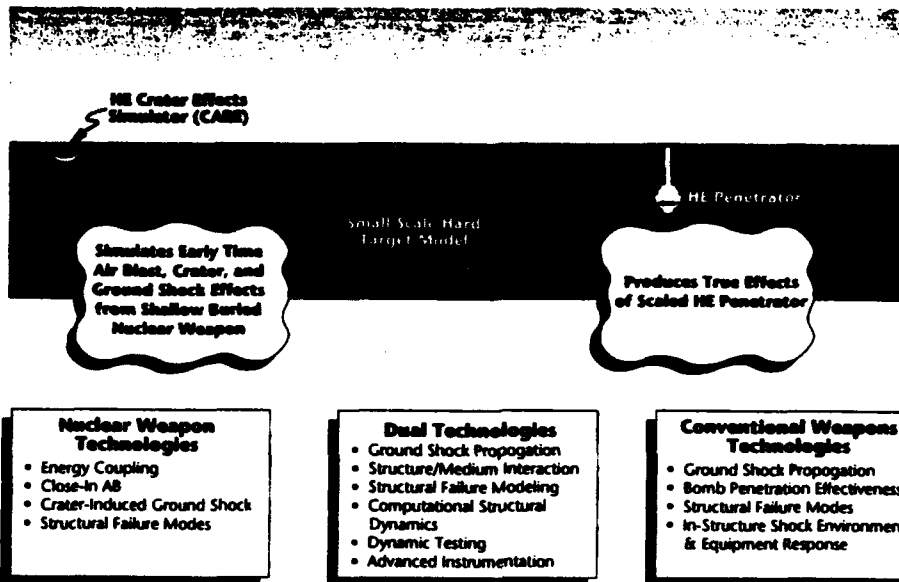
HE Crater Effects Simulator (CARE)

HE Penetrator

Small Scale Hard Target Model

Simulates Early Time Air Blast, Crater, and Ground Shock Effects from Shallow Buried Nuclear Weapon

Produces True Effects of Scaled HE Penetrator

Nuclear Weapon Technologies
- Energy Coupling
- Close-In AB
- Crater-Induced Ground Shock
- Structural Failure Modes

Dual Technologies
- Ground Shock Propogation
- Structure/Medium Interaction
- Structural Failure Modeling
- Computational Structural Dynamics
- Dynamic Testing
- Advanced Instrumentation

Conventional Weapons Technologies
- Ground Shock Propogation
- Bomb Penetration Effectiveness
- Structural Failure Modes
- In-Structure Shock Environment & Equipment Response